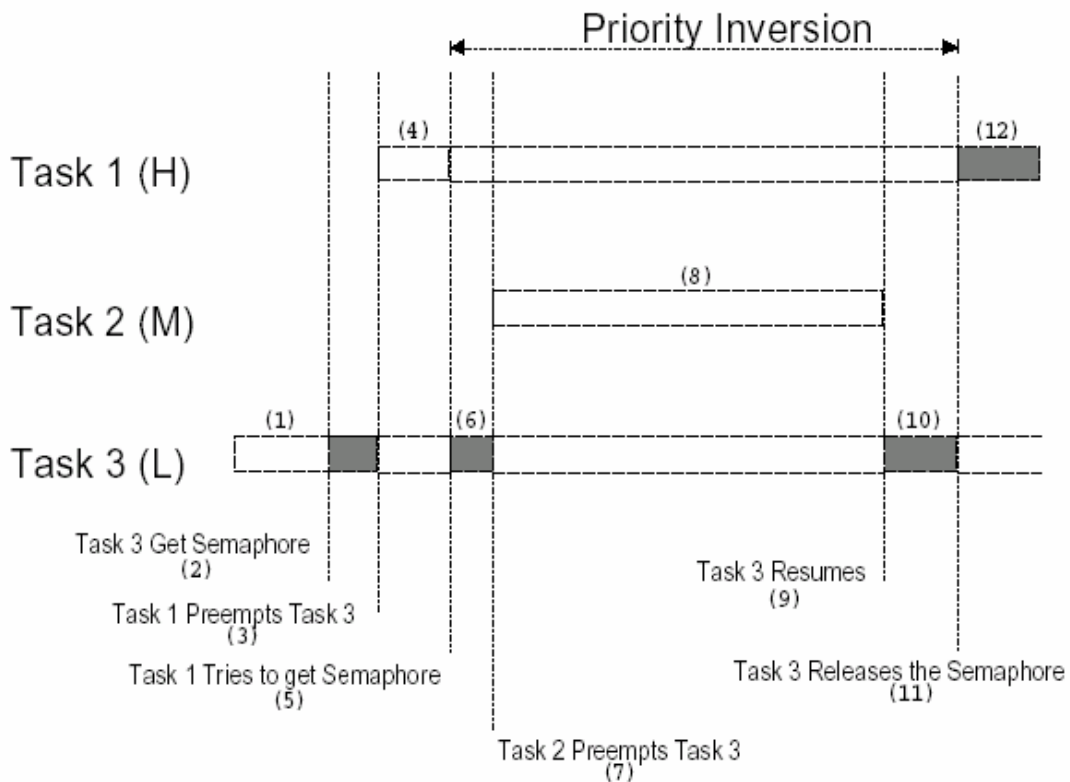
Priority Inversion

(4)

(12)

Task 1 (H)

(8)

Task 2 (M)

(1)

(6)

(10)

Task 3 (L)

Task 3 Get Semaphore
(2)

Task 1 Preempts Task 3
(3)

Task 1 Tries to get Semaphore
(5)

Task 3 Resumes
(9)

Task 3 Releases the Semaphore
(11)

Task 2 Preempts Task 3
(7)